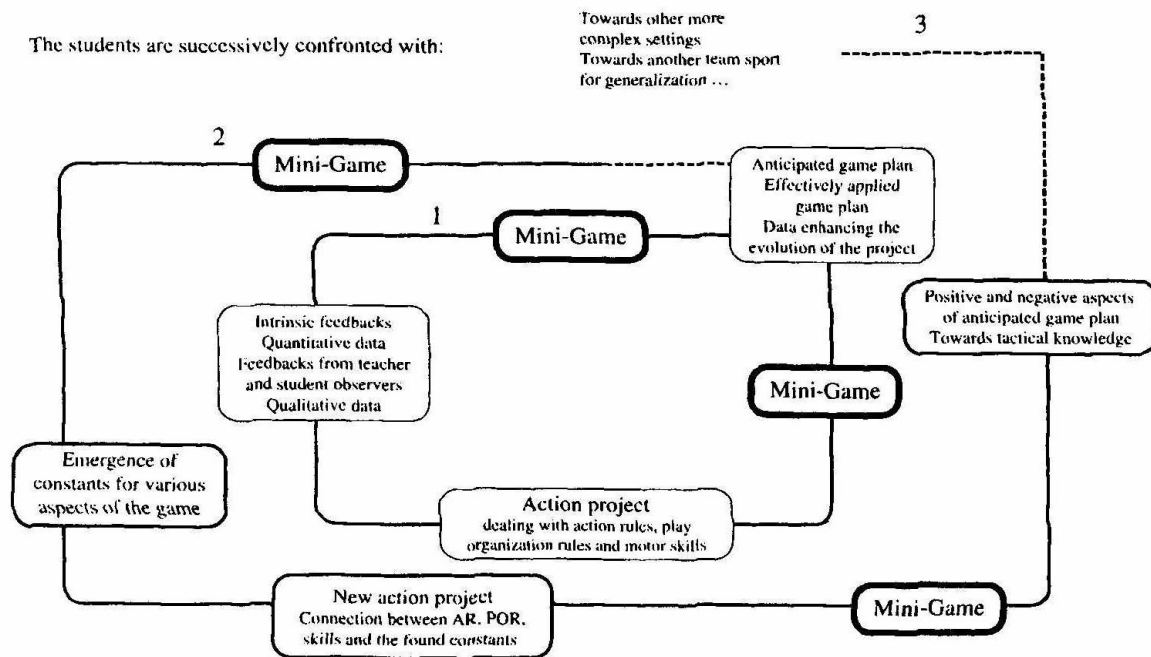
The students are successively confronted with:

Towards other more complex settings
Towards another team sport for generalization ...

3

2

Mini-Game

Anticipated game plan
Effectively applied game plan
Data enhancing the evolution of the project

1

Mini-Game

Positive and negative aspects of anticipated game plan
Towards tactical knowledge

Intrinsic feedbacks
Quantitative data
Feedbacks from teacher and student observers
Qualitative data

Mini-Game

Emergence of constants for various aspects of the game

Action project
dealing with action rules, play organization rules and motor skills

New action project
Connection between AR, POR, skills and the found constants

Mini-Game